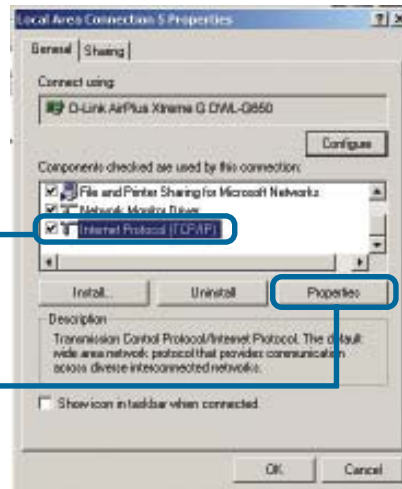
Local Area Connection 5 Properties

?

General | Sharing

Connect using:

D-Link AirPlus Xtreme G DWL-G650

Configure

Components checked are used by this connection:

File and Printer Sharing for Microsoft Networks

Network Monitor Driver

Internet Protocol (TCP/IP)

Install...

Uninstall

Properties

Description

Transmission Control Protocol/Internet Protocol. The default wide area network protocol that provides communication across diverse interconnected networks.

Show icon in taskbar when connected

OK

Cancel